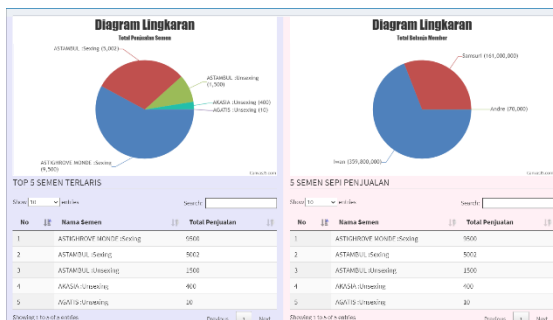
Diagram Lingkaran

Total Penjualan Semen

ASTAMBUL :Sexing (5,003)

ASTAMBUL :Unsexing (1,500)

AKASIA :Unsexing (400)

AGATIS :Unsexing (10)

ASTIGHROVE MONDE :Sexing (9,500)

Diagram Lingkaran

Total Belanja Member

Sansuri (161,000,000)

Andre (70,000)

Iwan (359,800,000)

TOP 5 SEMEN TERLARIS

Show 10 entries

Search:

| No | Nama Semen | Total Penjualan |
|---|---|---|
| 1 | ASTIGHROVE MONDE :Sexing | 9500 |
| 2 | ASTAMBUL :Sexing | 5002 |
| 3 | ASTAMBUL :Unsexing | 1500 |
| 4 | AKASIA :Unsexing | 400 |
| 5 | AGATIS :Unsexing | 10 |

Showing 1 to 5 of 5 entries

Previous 1 Next

5 SEMEN SEPI PENJUALAN

Show 10 entries

Search:

| No | Nama Semen | Total Penjualan |
|---|---|---|
| 1 | ASTIGHROVE MONDE :Sexing | 9500 |
| 2 | ASTAMBUL :Sexing | 5002 |
| 3 | ASTAMBUL :Unsexing | 1500 |
| 4 | AKASIA :Unsexing | 400 |
| 5 | AGATIS :Unsexing | 10 |

Showing 1 to 5 of 5 entries

Previous 1 Next